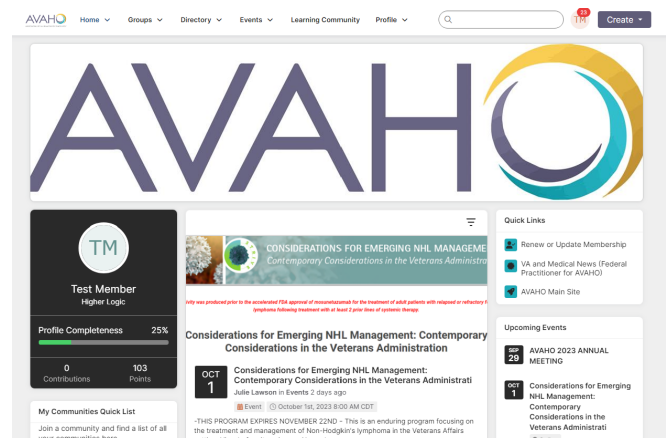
AVAHO Home Groups Directory Events Learning Community Profile

23 TM

Create

AVAHO

TM

Test Member

Higher Logic

Profile Completeness 25%

0 Contributions

103 Points

My Communities Quick List

Join a community and find a list of all your communities here

CONSIDERATIONS FOR EMERGING NHL MANAGEME

Contemporary Considerations in the Veterans Administrati

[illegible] was produced prior to the accelerated FDA approval of mosunetuzumab for the treatment of adult patients with relapsed or refractory f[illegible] lymphoma following treatment with at least 2 prior lines of systemic therapy.

Considerations for Emerging NHL Management: Contemporary Considerations in the Veterans Administration

OCT 1

Considerations for Emerging NHL Management: Contemporary Considerations in the Veterans Administrati

Julie Lawson in Events 2 days ago

Event October 1st, 2023 8:00 AM CDT

-THIS PROGRAM EXPIRES NOVEMBER 22ND - This is an enduring program focusing on the treatment and management of Non-Hodgkin's lymphoma in the Veterans Affairs

Quick Links

Renew or Update Membership

VA and Medical News (Federal Practitioner for AVAHO)

AVAHO Main Site

Upcoming Events

SEP 29

AVAHO 2023 ANNUAL MEETING

OCT 1

Considerations for Emerging NHL Management: Contemporary Considerations in the Veterans Administrati